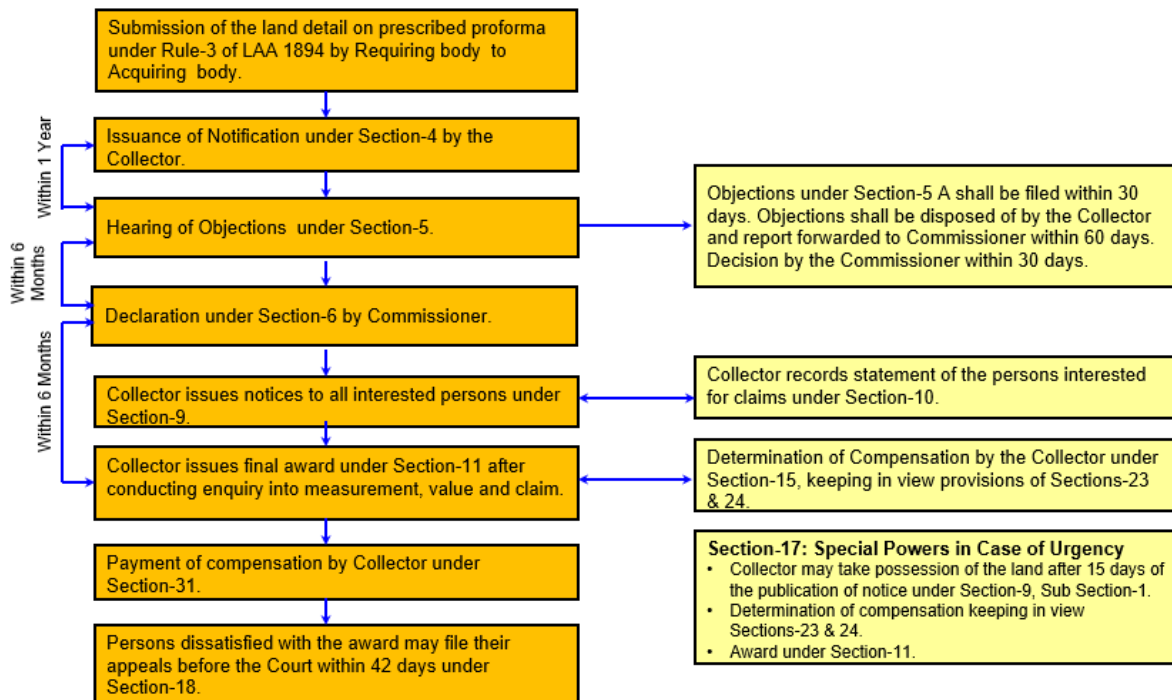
Submission of the land detail on prescribed proforma under Rule-3 of LAA 1894 by Requiring body to Acquiring body.

Within 1 Year

Issuance of Notification under Section-4 by the Collector.

Within 6 Months

Hearing of Objections under Section-5.

Objections under Section-5 A shall be filed within 30 days. Objections shall be disposed of by the Collector and report forwarded to Commissioner within 60 days. Decision by the Commissioner within 30 days.

Within 6 Months

Declaration under Section-6 by Commissioner.

Collector issues notices to all interested persons under Section-9.

Collector records statement of the persons interested for claims under Section-10.

Collector issues final award under Section-11 after conducting enquiry into measurement, value and claim.

Determination of Compensation by the Collector under Section-15, keeping in view provisions of Sections-23 & 24.

Payment of compensation by Collector under Section-31.

Section-17: Special Powers in Case of Urgency
• Collector may take possession of the land after 15 days of the publication of notice under Section-9, Sub Section-1.
• Determination of compensation keeping in view Sections-23 & 24.
• Award under Section-11.

Persons dissatisfied with the award may file their appeals before the Court within 42 days under Section-18.